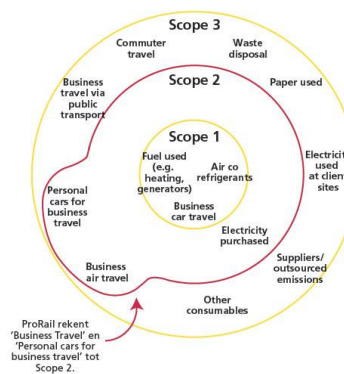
Scope 3

Commuter travel

Waste disposal

Business travel via public transport

Scope 2

Paper used

Scope 1

Fuel used (e.g. heating, generators)

Air co refrigerants

Business car travel

Electricit used at clien sites

Personal cars for business travel

Electricity purchased

Business air travel

Suppliers/ outsourced emissions

Other consumables

ProRail rekent 'Business Travel' en 'Personal cars for business travel' tot Scope 2.